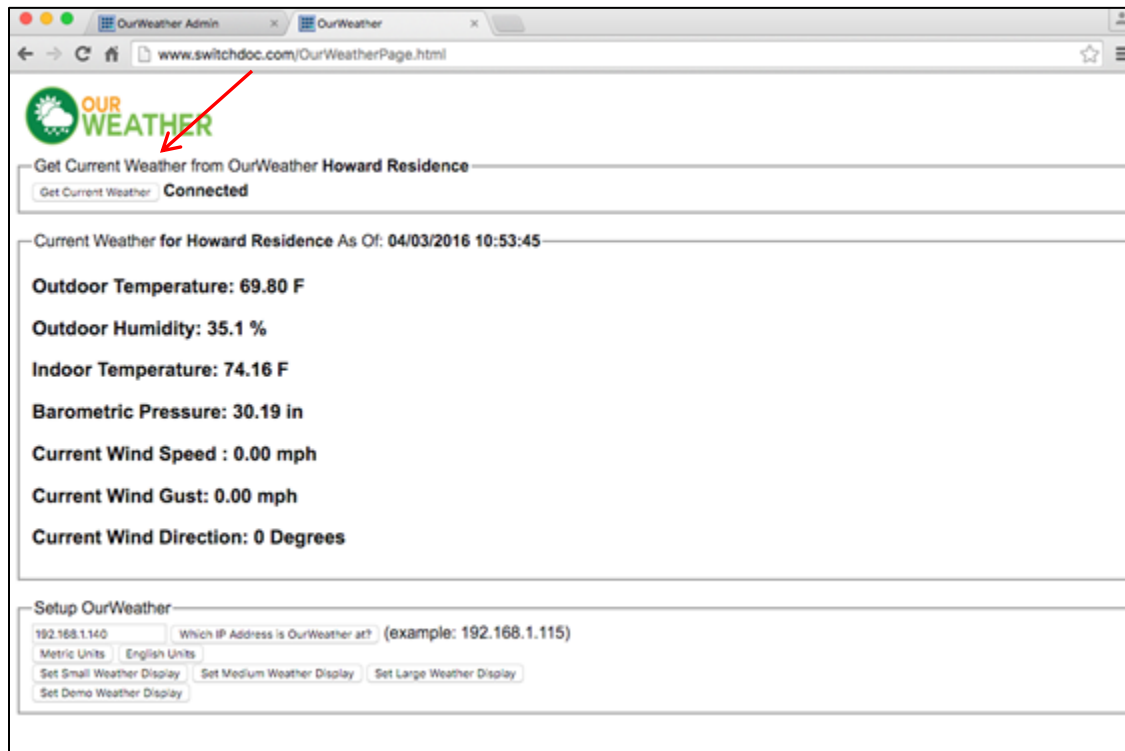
OurWeather Admin
OurWeather
www.switchdoc.com/OurWeatherPage.html

OUR WEATHER

Get Current Weather from OurWeather **Howard Residence**
Get Current Weather **Connected**

Current Weather **for Howard Residence** As Of: **04/03/2016 10:53:45**

**Outdoor Temperature: 69.80 F**

**Outdoor Humidity: 35.1 %**

**Indoor Temperature: 74.16 F**

**Barometric Pressure: 30.19 in**

**Current Wind Speed : 0.00 mph**

**Current Wind Gust: 0.00 mph**

**Current Wind Direction: 0 Degrees**

Setup OurWeather
192.168.1.140 Which IP Address is OurWeather at? (example: 192.168.1.115)
Metric Units English Units
Set Small Weather Display Set Medium Weather Display Set Large Weather Display
Set Demo Weather Display